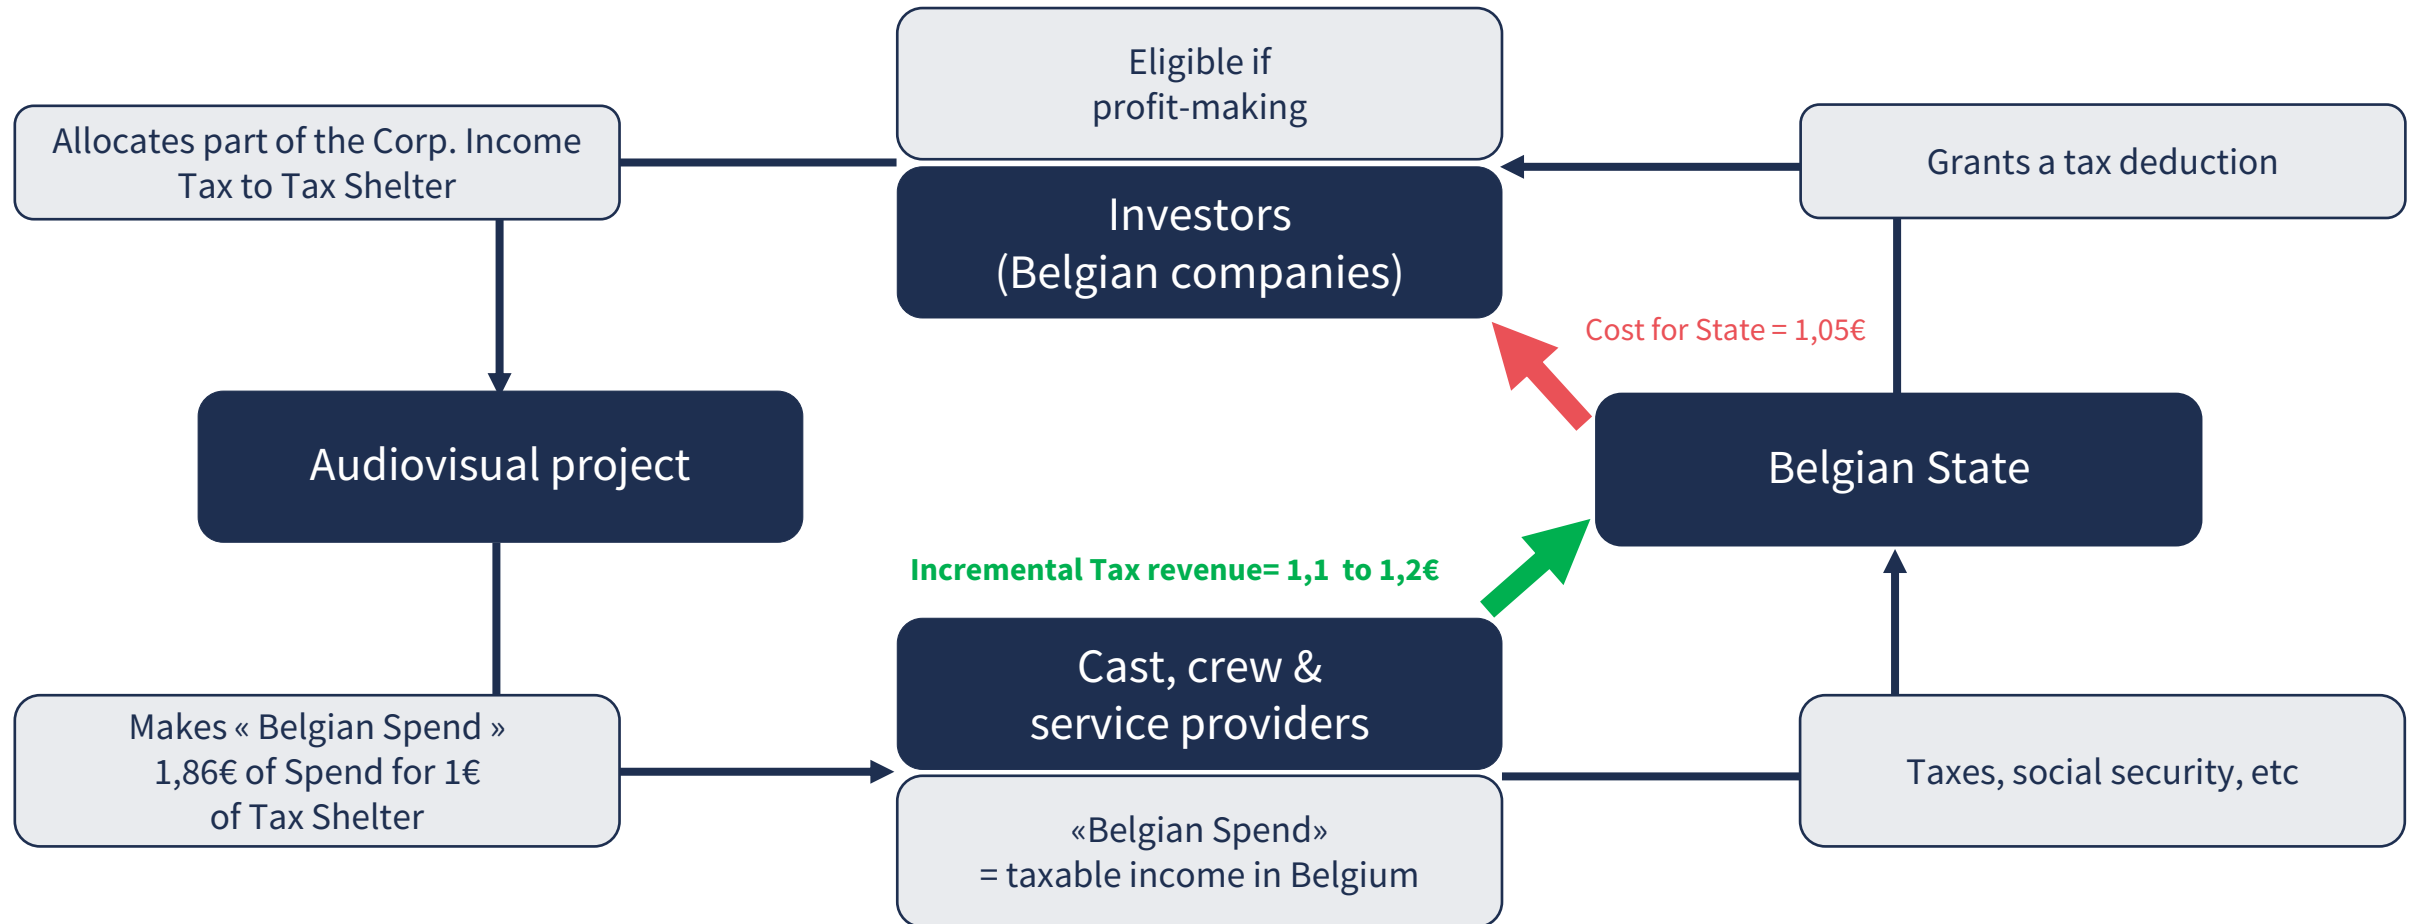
Eligible if profit-making

Allocates part of the Corp. Income Tax to Tax Shelter

Investors (Belgian companies)

Grants a tax deduction

Cost for State = 1,05€

Audiovisual project

Belgian State

Incremental Tax revenue= 1,1 to 1,2€

Makes « Belgian Spend » 1,86€ of Spend for 1€ of Tax Shelter

Cast, crew & service providers

Taxes, social security, etc

«Belgian Spend» = taxable income in Belgium